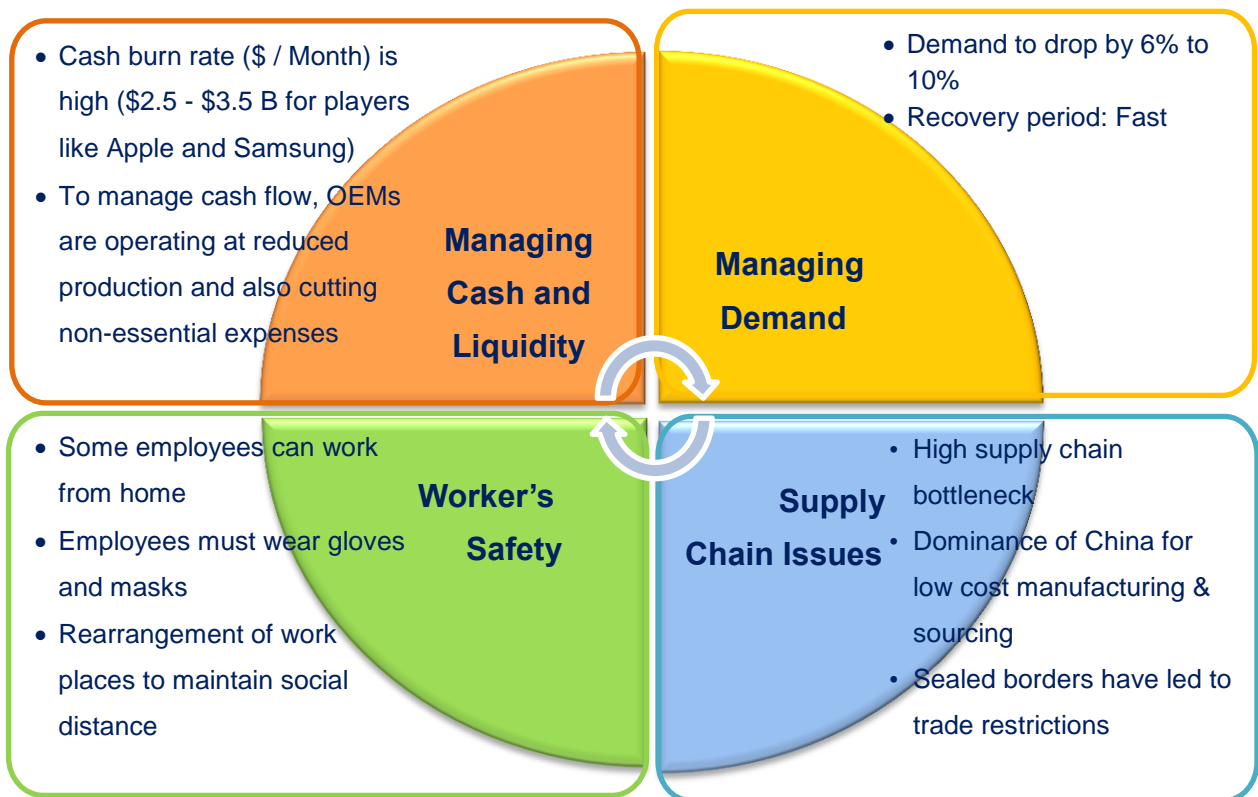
- Cash burn rate ($ / Month) is high ($2.5 - $3.5 B for players like Apple and Samsung)
- To manage cash flow, OEMs are operating at reduced production and also cutting non-essential expenses

Managing Cash and Liquidity

- Demand to drop by 6% to 10%
- Recovery period: Fast

Managing Demand

- Some employees can work from home
- Employees must wear gloves and masks
- Rearrangement of work places to maintain social distance

Worker's Safety

Supply Chain Issues

- High supply chain bottleneck
- Dominance of China for low cost manufacturing & sourcing
- Sealed borders have led to trade restrictions